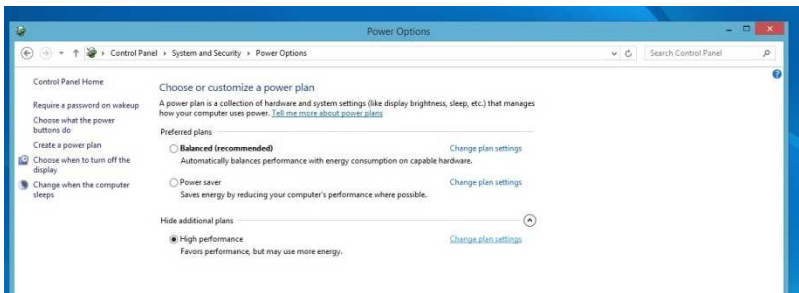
Power Options

Control Panel › System and Security › Power Options

Search Control Panel

Control Panel Home

Require a password on wakeup

Choose what the power buttons do

Create a power plan

Choose when to turn off the display

Change when the computer sleeps

Choose or customize a power plan

A power plan is a collection of hardware and system settings (like display brightness, sleep, etc.) that manages how your computer uses power. Tell me more about power plans

Preferred plans

Balanced (recommended)

Change plan settings

Automatically balances performance with energy consumption on capable hardware.

Power saver

Change plan settings

Saves energy by reducing your computer's performance where possible.

Hide additional plans

High performance

Change plan settings

Favors performance, but may use more energy.